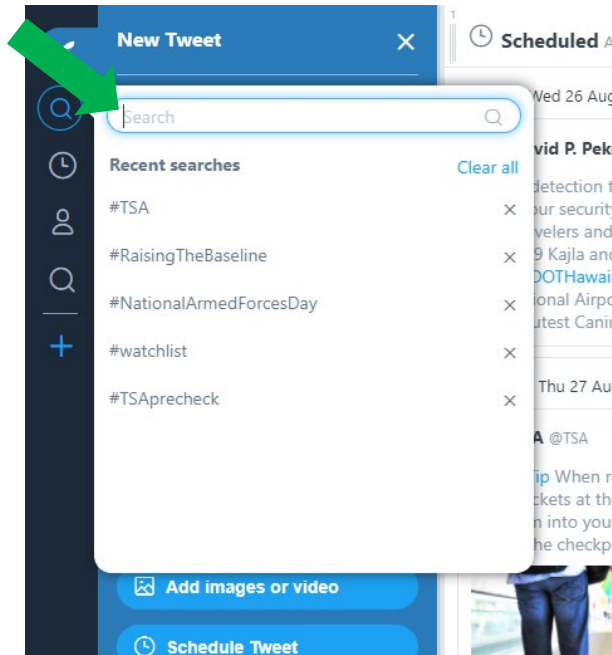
New Tweet

Search

Recent searches

Clear all

#TSA

#RaisingTheBaseline

#NationalArmedForcesDay

#watchlist

#TSAprecheck

Add images or video

Schedule Tweet

Scheduled

Wed 26 Aug

vid P. Pek

detection t
our security
velers and
9 Kajla and
DOTHawai
ional Airpo
utest Canin

Thu 27 Au

A @TSA

Tip When r
ckets at th
n into you
he checkp